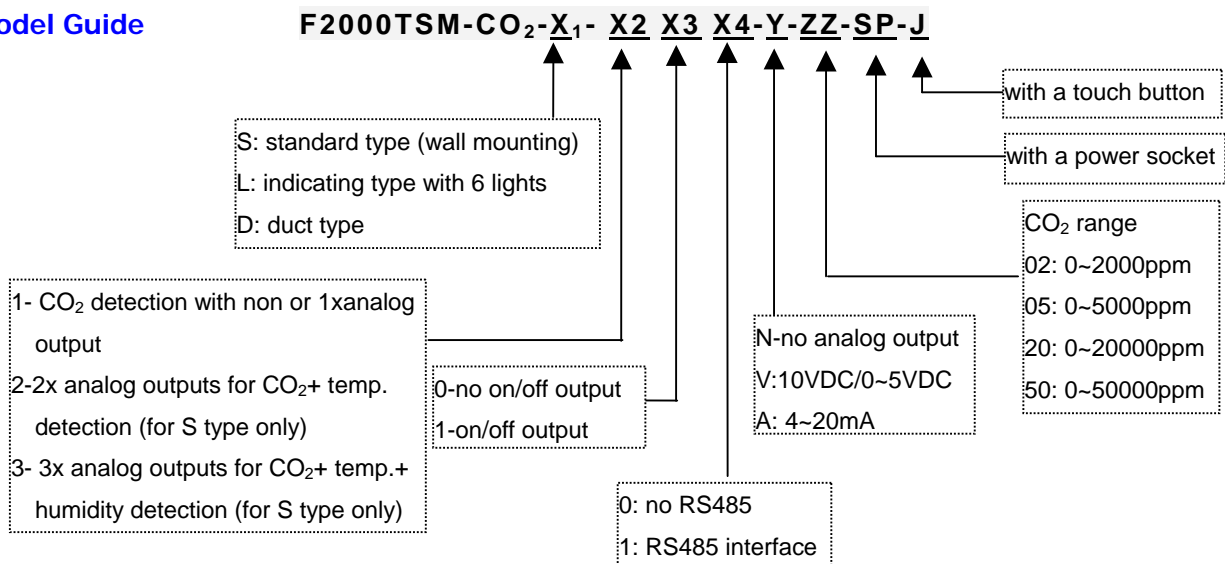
odel Guide

F2000TSM-$CO_2$-$X_1$- X2 X3 X4-Y-ZZ-SP-J

with a touch button

with a power socket

S: standard type (wall mounting)
L: indicating type with 6 lights
D: duct type

$CO_2$ range
02: 0~2000ppm
05: 0~5000ppm
20: 0~20000ppm
50: 0~50000ppm

1- $CO_2$ detection with non or 1xanalog output
2-2x analog outputs for $CO_2$+ temp. detection (for S type only)
3- 3x analog outputs for $CO_2$+ temp.+ humidity detection (for S type only)

0-no on/off output
1-on/off output

N-no analog output
V:10VDC/0~5VDC
A: 4~20mA

0: no RS485
1: RS485 interface